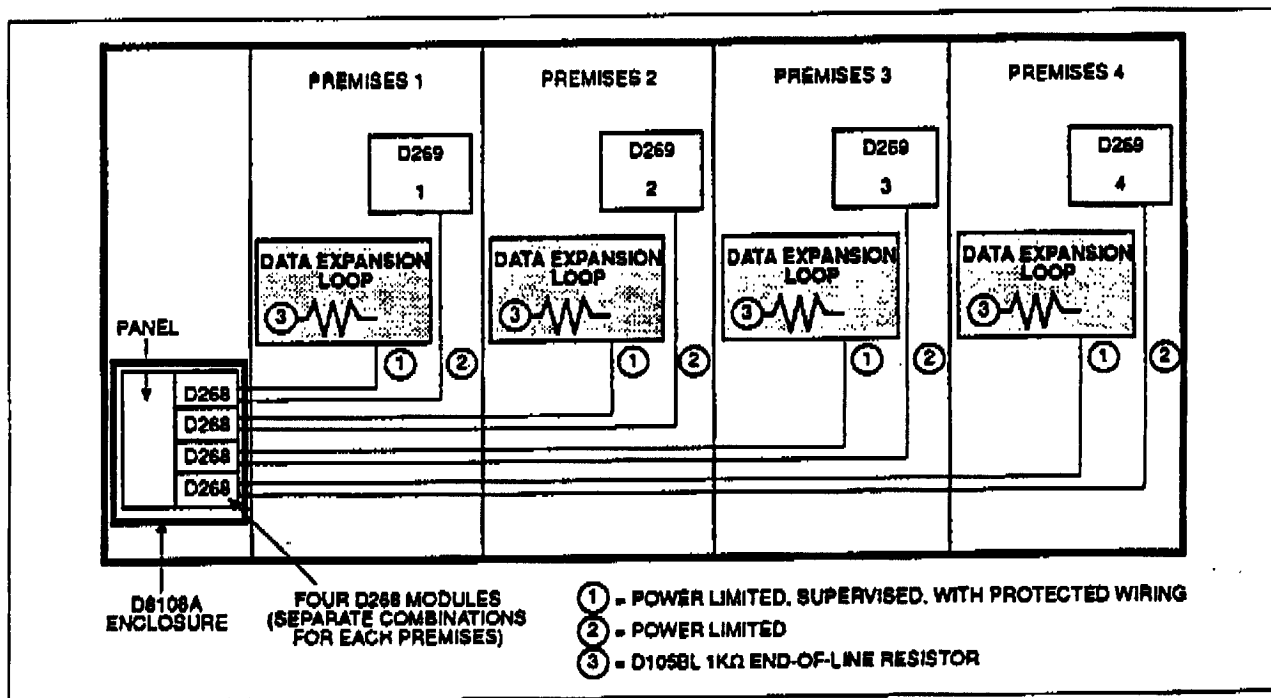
PREMISES 1

PREMISES 2

PREMISES 3

PREMISES 4

D269
1

D269
2

D269
3

D269
4

DATA EXPANSION LOOP
③

DATA EXPANSION LOOP
③

DATA EXPANSION LOOP
③

DATA EXPANSION LOOP
③

PANEL

D268
D268
D268
D268

① ② ① ② ① ② ① ②

D8108A ENCLOSURE

FOUR D268 MODULES (SEPARATE COMBINATIONS FOR EACH PREMISES)

① = POWER LIMITED, SUPERVISED, WITH PROTECTED WIRING
② = POWER LIMITED
③ = D105BL 1KΩ END-OF-LINE RESISTOR